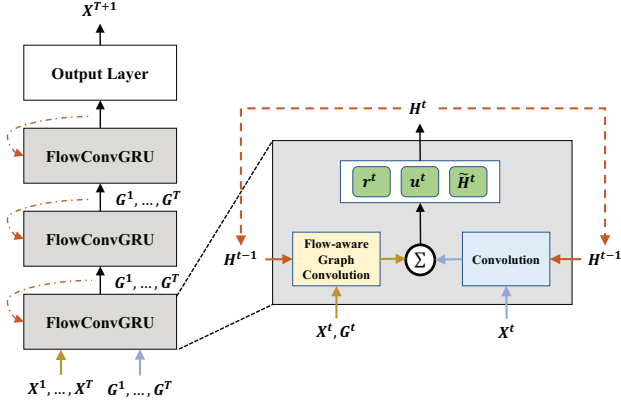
$X^{T+1}$

Output Layer

FlowConvGRU

$G^1, \ldots, G^T$

FlowConvGRU

$G^1, \ldots, G^T$

FlowConvGRU

$X^1, \ldots, X^T$ $G^1, \ldots, G^T$

$H^t$

$r^t$ $u^t$ $\tilde{H}^t$

$H^{t-1}$

Flow-aware Graph Convolution

$\Sigma$

Convolution

$H^{t-1}$

$X^t, G^t$

$X^t$